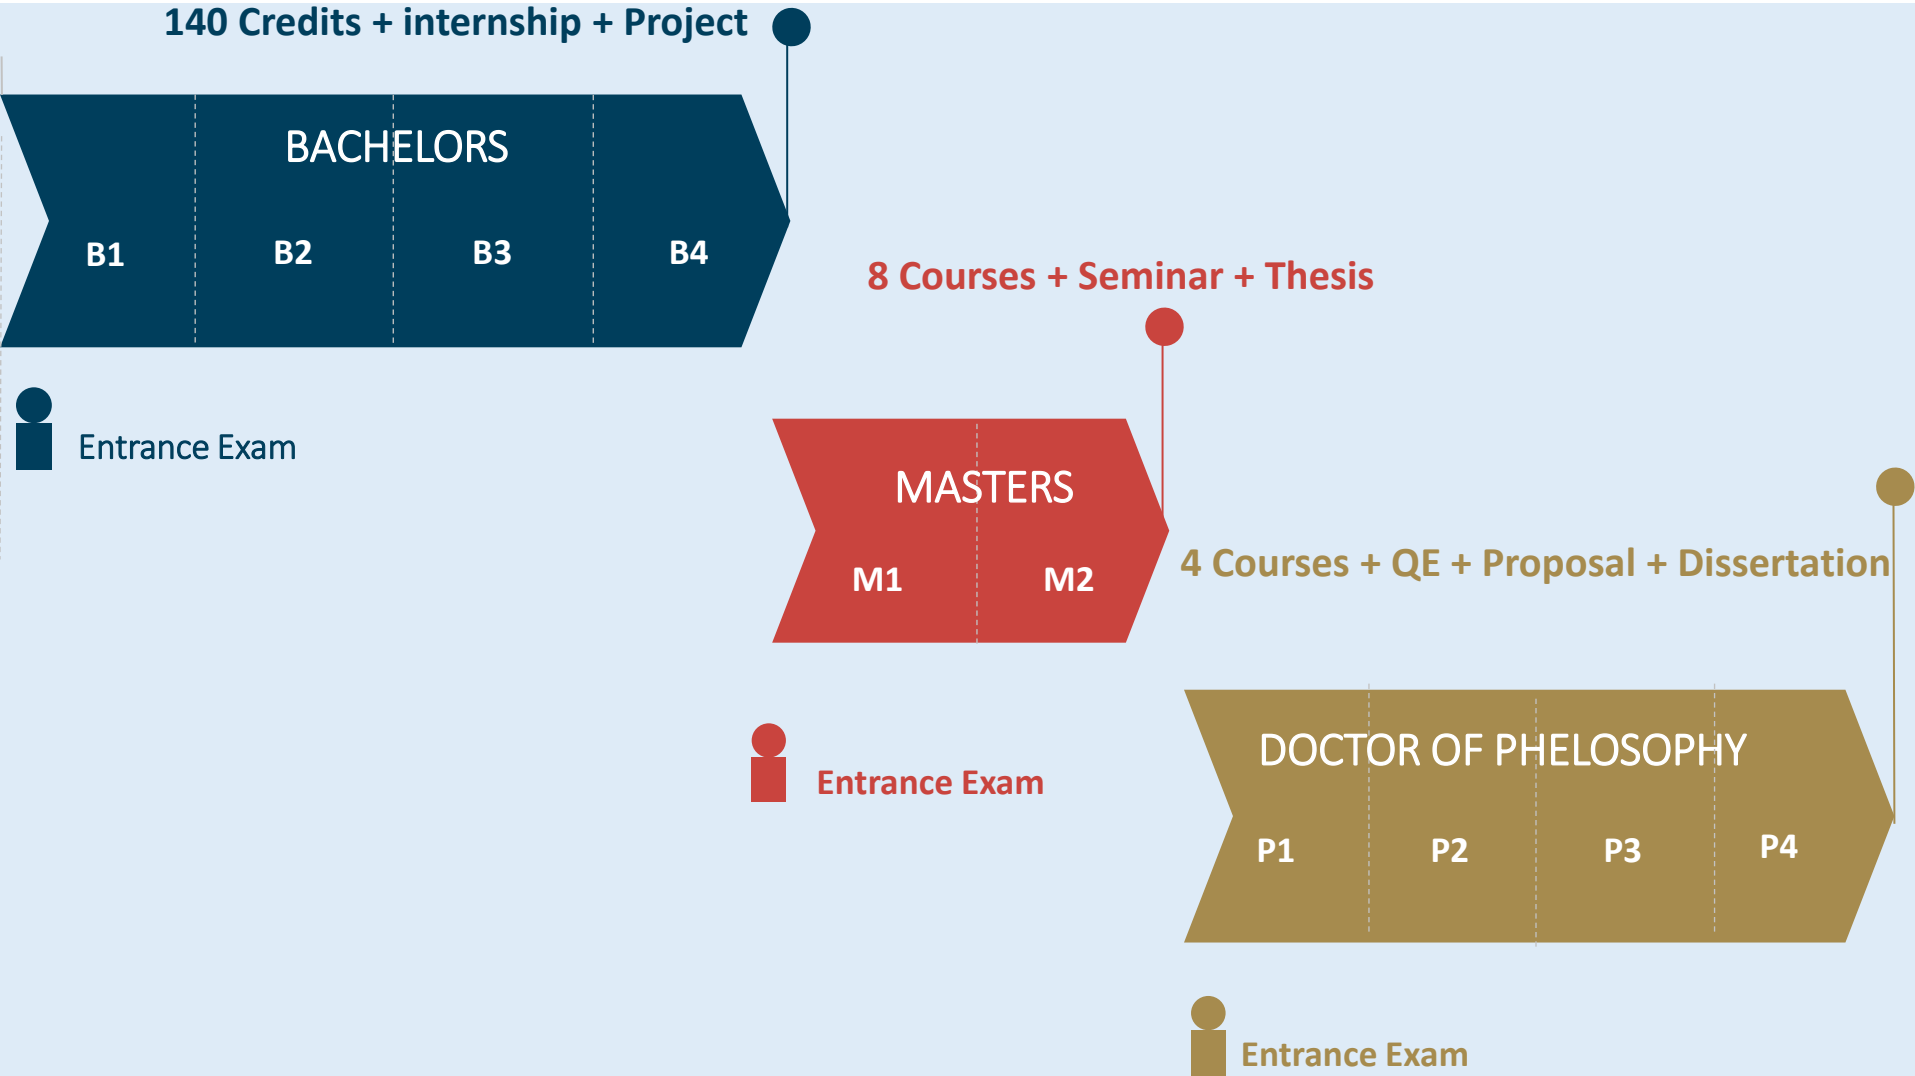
140 Credits + internship + Project

BACHELORS

B1

B2

B3

B4

Entrance Exam

8 Courses + Seminar + Thesis

MASTERS

M1

M2

Entrance Exam

4 Courses + QE + Proposal + Dissertation

DOCTOR OF PHELOSOPHY

P1

P2

P3

P4

Entrance Exam